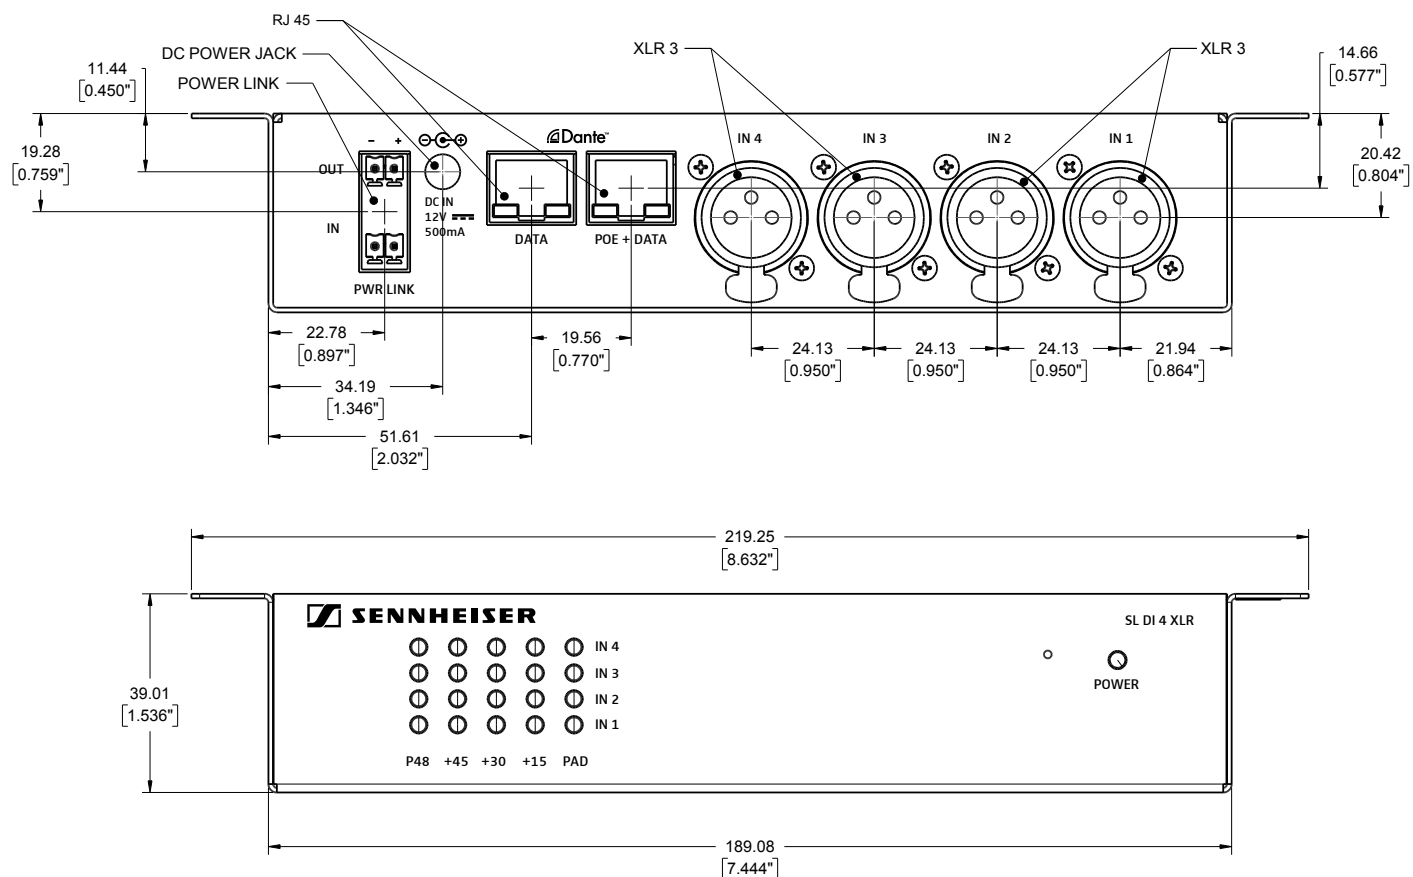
RJ 45
DC POWER JACK
POWER LINK
11.44
[0.450"]
19.28
[0.759"]
XLR 3
XLR 3
14.66
[0.577"]
20.42
[0.804"]
- +
OUT
IN
PWR LINK
DC IN
12V
500mA
Dante
DATA
POE + DATA
IN 4
IN 3
IN 2
IN 1
22.78
[0.897"]
34.19
[1.346"]
51.61
[2.032"]
19.56
[0.770"]
24.13
[0.950"]
24.13
[0.950"]
24.13
[0.950"]
21.94
[0.864"]

219.25
[8.632"]
SENNHEISER
SL DI 4 XLR
39.01
[1.536"]
IN 4
IN 3
IN 2
IN 1
P48 +45 +30 +15 PAD
POWER
189.08
[7.444"]